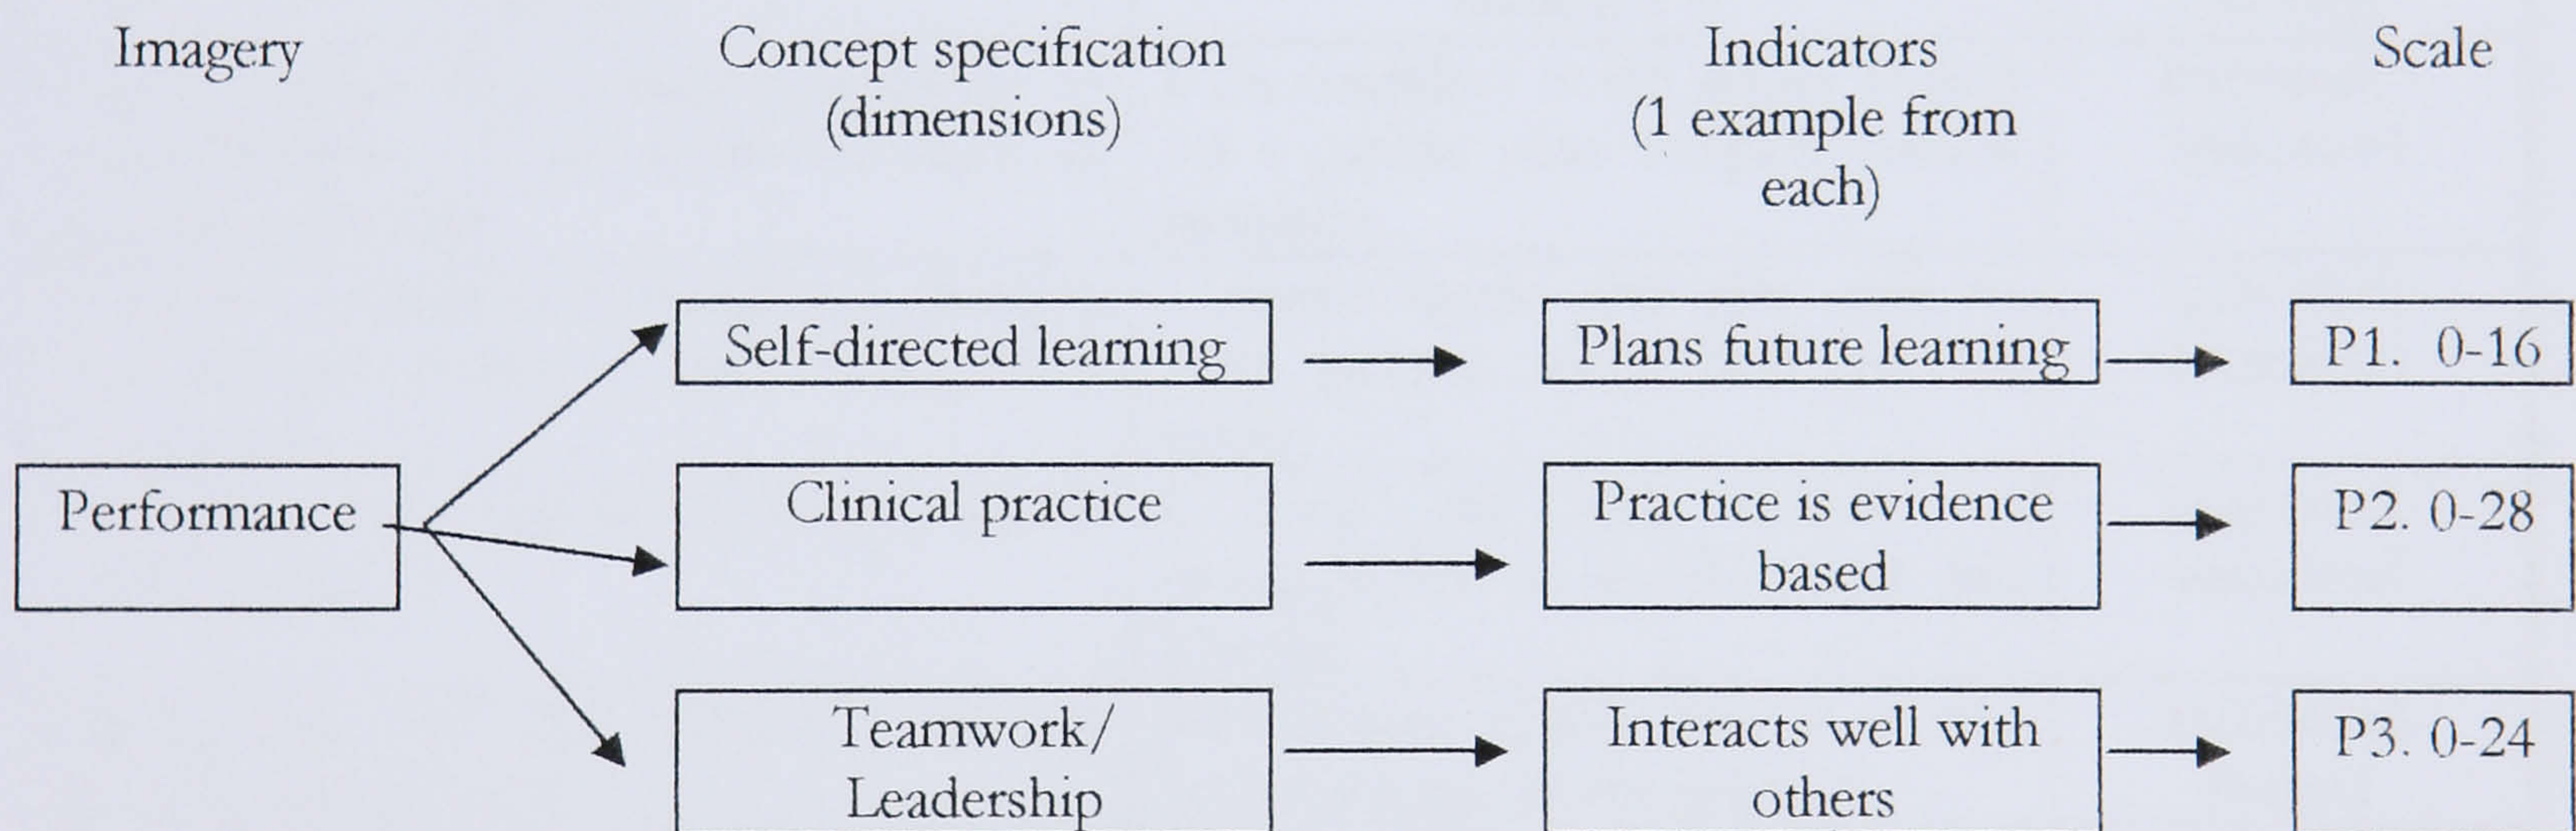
Imagery

Concept specification (dimensions)

Indicators (1 example from each)

Scale

Performance

Self-directed learning

Plans future learning

P1. 0-16

Clinical practice

Practice is evidence based

P2. 0-28

Teamwork/ Leadership

Interacts well with others

P3. 0-24